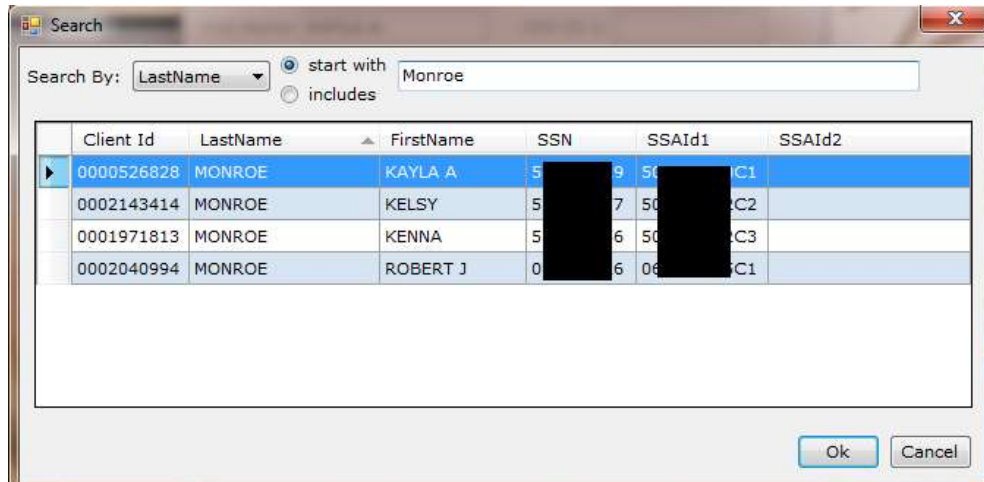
Search

Search By: LastName start with includes Monroe

| Client Id | LastName | FirstName | SSN | SSAId1 | SSAId2 |
|---|---|---|---|---|---|
| 0000526828 | MONROE | KAYLA A | 5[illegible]9 | 50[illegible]C1 | |
| 0002143414 | MONROE | KELSY | 5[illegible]7 | 50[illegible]2C2 | |
| 0001971813 | MONROE | KENNA | 5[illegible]6 | 50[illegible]2C3 | |
| 0002040994 | MONROE | ROBERT J | 0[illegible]6 | 06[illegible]C1 | |

Ok Cancel